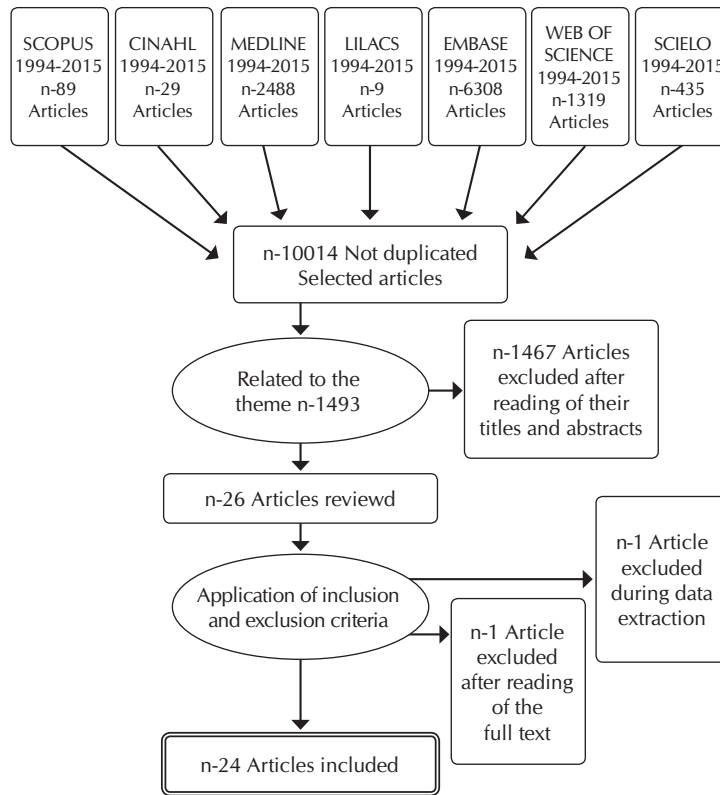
SCOPUS 1994-2015 n-89 Articles

CINAHL 1994-2015 n-29 Articles

MEDLINE 1994-2015 n-2488 Articles

LILACS 1994-2015 n-9 Articles

EMBASE 1994-2015 n-6308 Articles

WEB OF SCIENCE 1994-2015 n-1319 Articles

SCIELO 1994-2015 n-435 Articles

n-10014 Not duplicated Selected articles

Related to the theme n-1493

n-1467 Articles excluded after reading of their titles and abstracts

n-26 Articles reviewd

Application of inclusion and exclusion criteria

n-1 Article excluded during data extraction

n-1 Article excluded after reading of the full text

n-24 Articles included